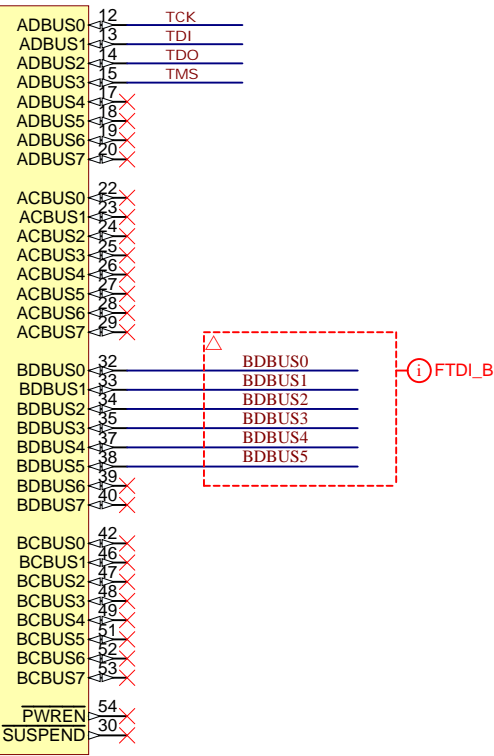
ADBUS0 12 TCK
ADBUS1 13 TDI
ADBUS2 14 TDO
ADBUS3 15 TMS
ADBUS4 17
ADBUS5 18
ADBUS6 19
ADBUS7 20

ACBUS0 22
ACBUS1 23
ACBUS2 24
ACBUS3 25
ACBUS4 26
ACBUS5 27
ACBUS6 28
ACBUS7 29

BDBUS0 32 BDBUS0
BDBUS1 33 BDBUS1
BDBUS2 34 BDBUS2
BDBUS3 35 BDBUS3
BDBUS4 37 BDBUS4
BDBUS5 38 BDBUS5
BDBUS6 39
BDBUS7 40

FTDI_B

BCBUS0 42
BCBUS1 46
BCBUS2 47
BCBUS3 48
BCBUS4 49
BCBUS5 51
BCBUS6 52
BCBUS7 53

$\overline{PWREN}$ 54
$\overline{SUSPEND}$ 30